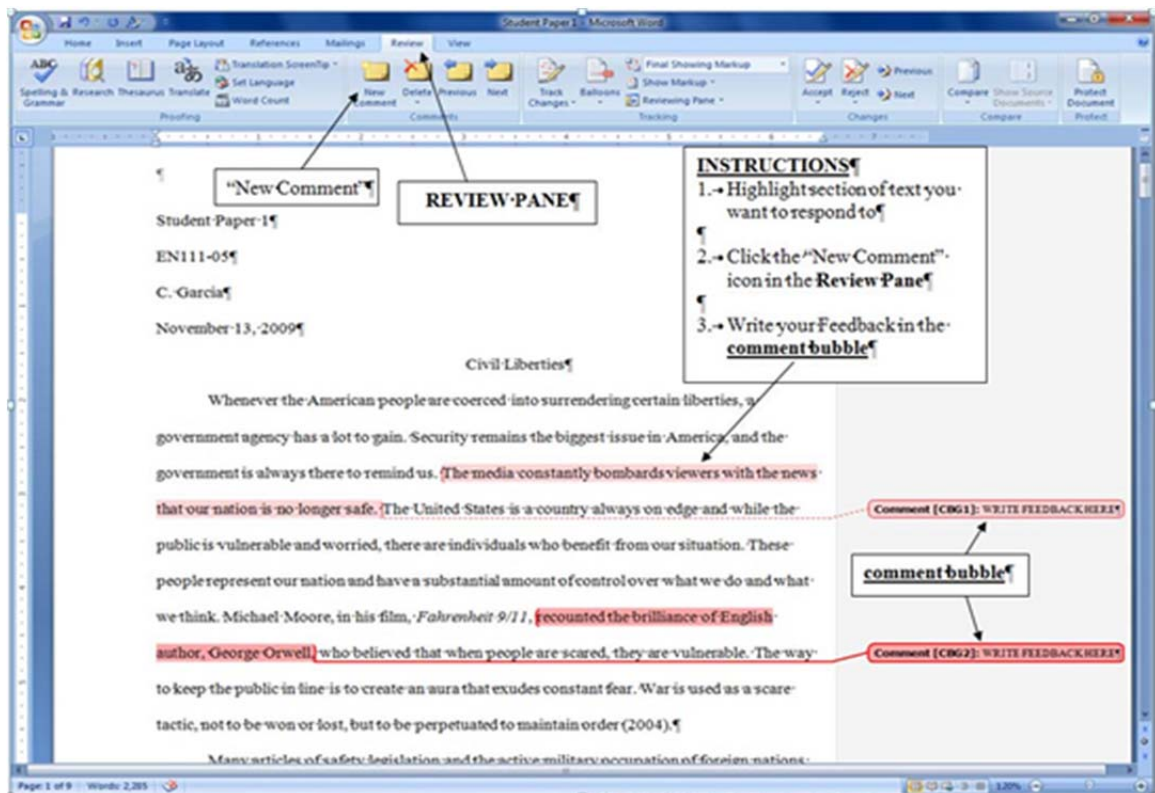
Student Paper 1 - Microsoft Word

Home Insert Page Layout References Mailings Review View

Spelling & Grammar Research Thesaurus Translate Translation ScreenTip Set Language Word Count Proofing

New Comment Delete Previous Next Comments

Track Changes Balloons Final Showing Markup Show Markup Reviewing Pane Tracking

Accept Reject Previous Next Changes

Compare Show Source Documents Compare

Protect Document Protect

¶

"New Comment"¶

REVIEW·PANE¶

INSTRUCTIONS¶
1.→ Highlight section of text you want to respond to¶
¶
2.→ Click the "New Comment" icon in the Review Pane¶
¶
3.→ Write your Feedback in the comment bubble¶

Student·Paper·1¶

EN111-05¶

C.·Garcia¶

November·13,·2009¶

Civil·Liberties¶

Whenever the American people are coerced into surrendering certain liberties, a government agency has a lot to gain. Security remains the biggest issue in America, and the government is always there to remind us. The media constantly bombards viewers with the news that our nation is no longer safe. The United States is a country always on edge and while the public is vulnerable and worried, there are individuals who benefit from our situation. These people represent our nation and have a substantial amount of control over what we do and what we think. Michael Moore, in his film, *Fahrenheit 9/11*, recounted the brilliance of English author, George Orwell, who believed that when people are scared, they are vulnerable. The way to keep the public in line is to create an aura that exudes constant fear. War is used as a scare tactic, not to be won or lost, but to be perpetuated to maintain order (2004).¶

Many articles of safety legislation and the active military occupation of foreign nations

Comment [CBG1]: WRITE FEEDBACK HERE¶

comment bubble¶

Comment [CBG2]: WRITE FEEDBACK HERE¶

Page: 1 of 9 Words: 2,285 120%